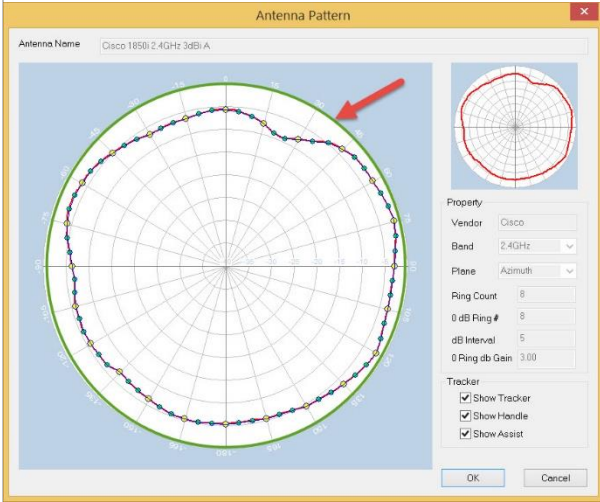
Antenna Pattern

Antenna Name Cisco 1850i 2.4GHz 3dBi A

0
15
30
45
60
75
90
105
120
135
150
165
180
-165
-150
-135
-120
-105
-90
-75
-60
-45
-30
-15

-35 -30 -25 -20 -15 -10 -5 0

Property
Vendor Cisco
Band 2.4GHz
Plane Azimuth
Ring Count 8
0 dB Ring # 8
dB Interval 5
0 Ring db Gain 3.00

Tracker
Show Tracker
Show Handle
Show Assist

OK
Cancel